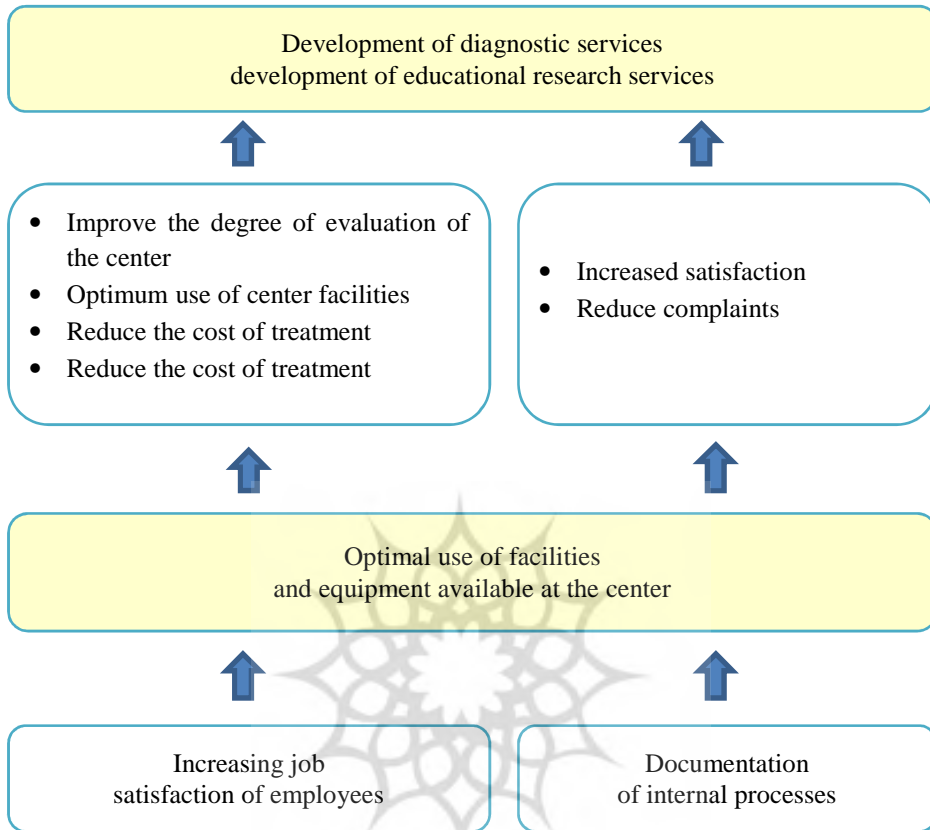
Development of diagnostic services
development of educational research services

- Improve the degree of evaluation of the center
- Optimum use of center facilities
- Reduce the cost of treatment
- Reduce the cost of treatment

- Increased satisfaction
- Reduce complaints

Optimal use of facilities
and equipment available at the center

Increasing job
satisfaction of employees

Documentation
of internal processes